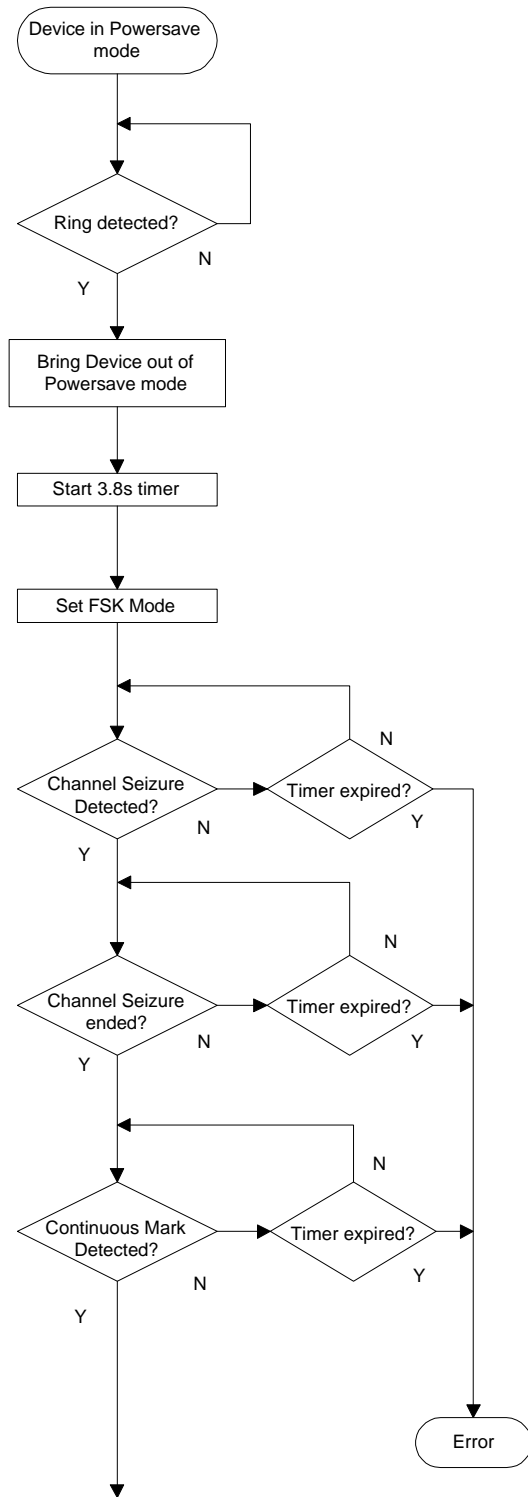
Device in Powersave mode

Ring detected?

N

Y

Bring Device out of Powersave mode

Start 3.8s timer

Set FSK Mode

N

Channel Seizure Detected?

Timer expired?

N

Y

Y

N

Channel Seizure ended?

Timer expired?

N

Y

Y

N

Continuous Mark Detected?

Timer expired?

N

Y

Y

Error